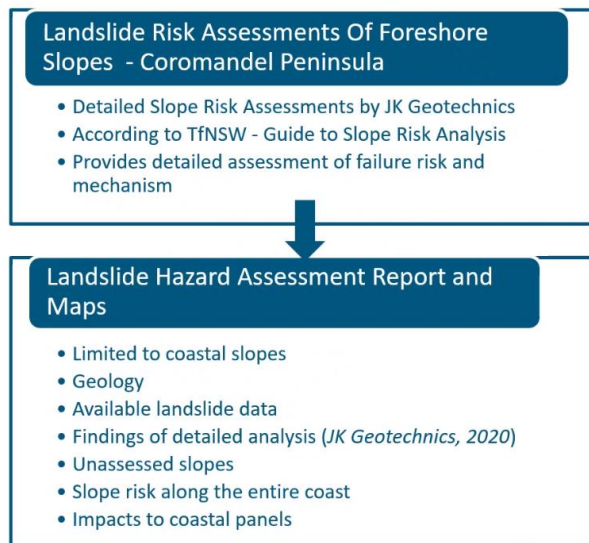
Landslide Risk Assessments Of Foreshore Slopes - Coromandel Peninsula

• Detailed Slope Risk Assessments by JK Geotechnics
• According to TfNSW - Guide to Slope Risk Analysis
• Provides detailed assessment of failure risk and mechanism

Landslide Hazard Assessment Report and Maps

• Limited to coastal slopes
• Geology
• Available landslide data
• Findings of detailed analysis (*JK Geotechnics, 2020*)
• Unassessed slopes
• Slope risk along the entire coast
• Impacts to coastal panels